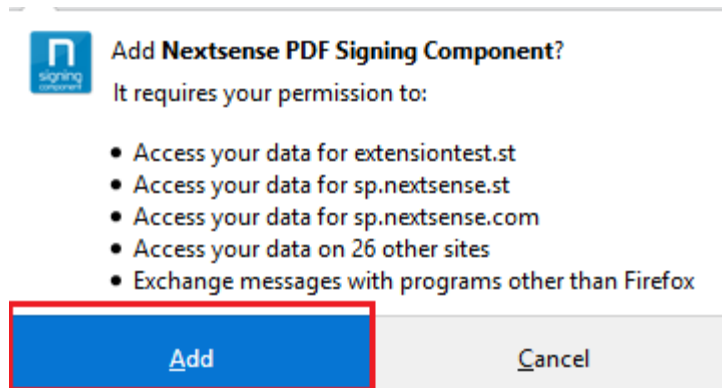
signing component

Add **Nextsense PDF Signing Component**?

It requires your permission to:

- Access your data for extensiontest.st
- Access your data for sp.nextsense.st
- Access your data for sp.nextsense.com
- Access your data on 26 other sites
- Exchange messages with programs other than Firefox

Add

Cancel